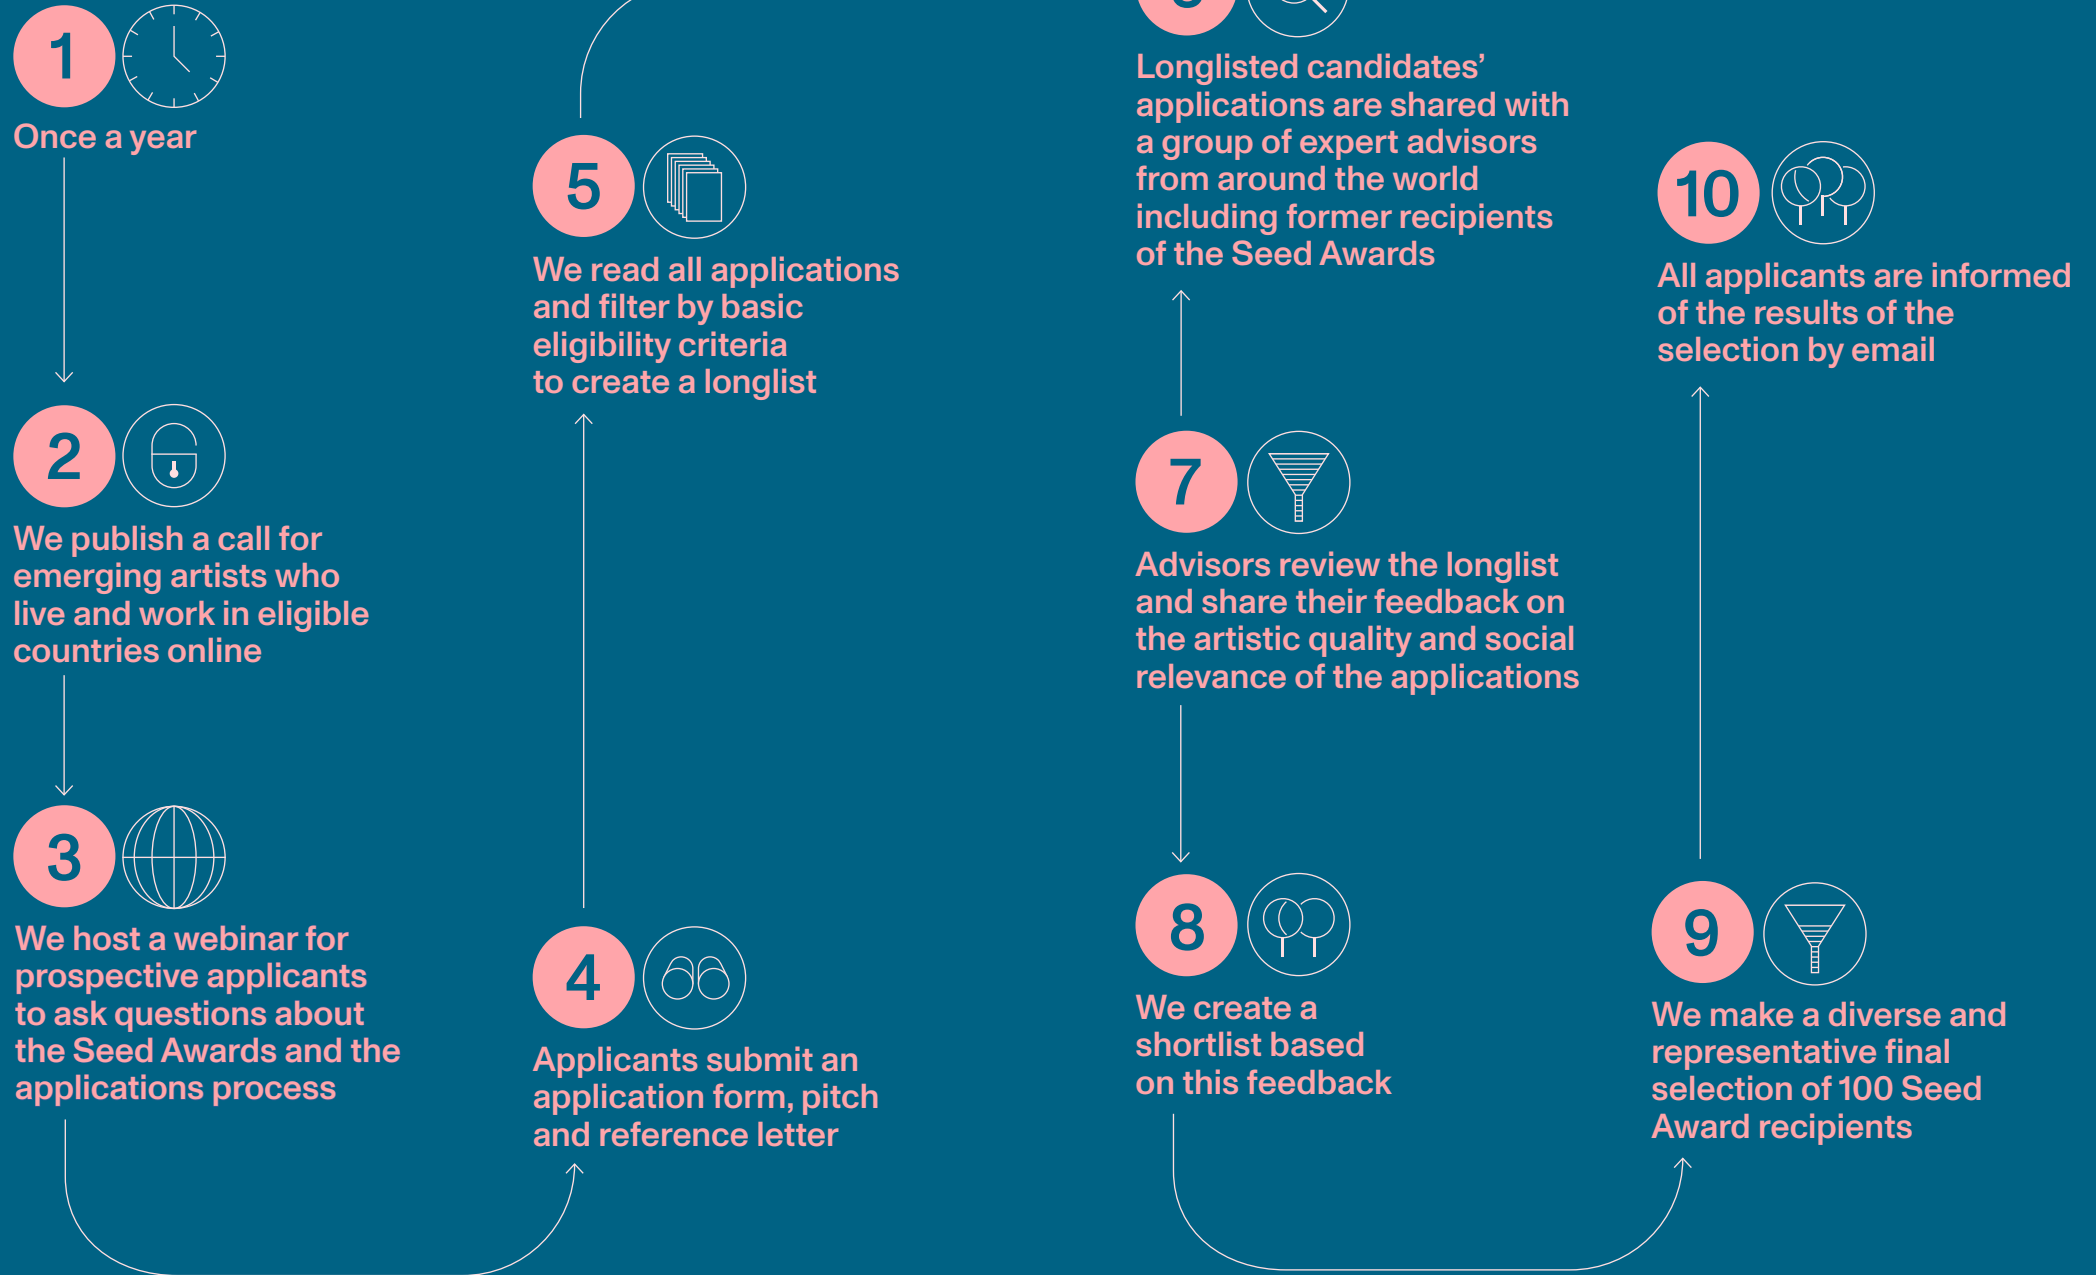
1

Once a year

2

We publish a call for emerging artists who live and work in eligible countries online

3

We host a webinar for prospective applicants to ask questions about the Seed Awards and the applications process

4

Applicants submit an application form, pitch and reference letter

5

We read all applications and filter by basic eligibility criteria to create a longlist

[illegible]

Longlisted candidates' applications are shared with a group of expert advisors from around the world including former recipients of the Seed Awards

7

Advisors review the longlist and share their feedback on the artistic quality and social relevance of the applications

8

We create a shortlist based on this feedback

9

We make a diverse and representative final selection of 100 Seed Award recipients

10

All applicants are informed of the results of the selection by email